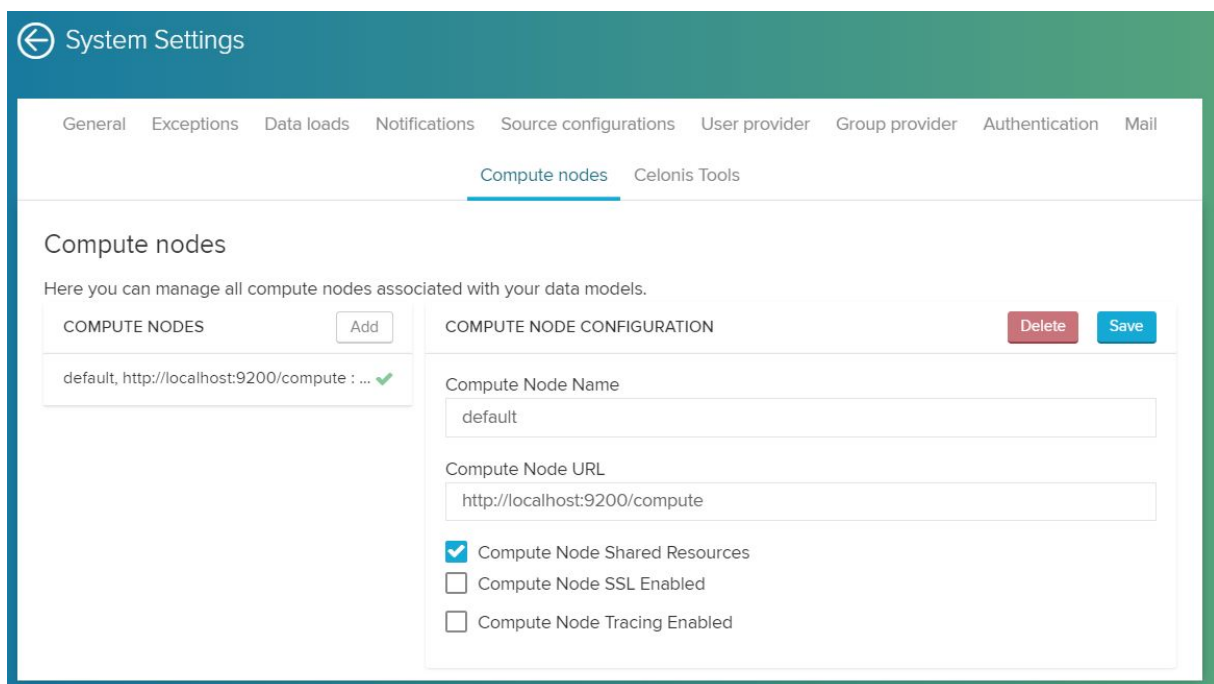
System Settings

General Exceptions Data loads Notifications Source configurations User provider Group provider Authentication Mail
Compute nodes Celonis Tools

Compute nodes

Here you can manage all compute nodes associated with your data models.

COMPUTE NODES Add

default, http://localhost:9200/compute : ...

COMPUTE NODE CONFIGURATION Delete Save

Compute Node Name
default

Compute Node URL
http://localhost:9200/compute

Compute Node Shared Resources
Compute Node SSL Enabled
Compute Node Tracing Enabled